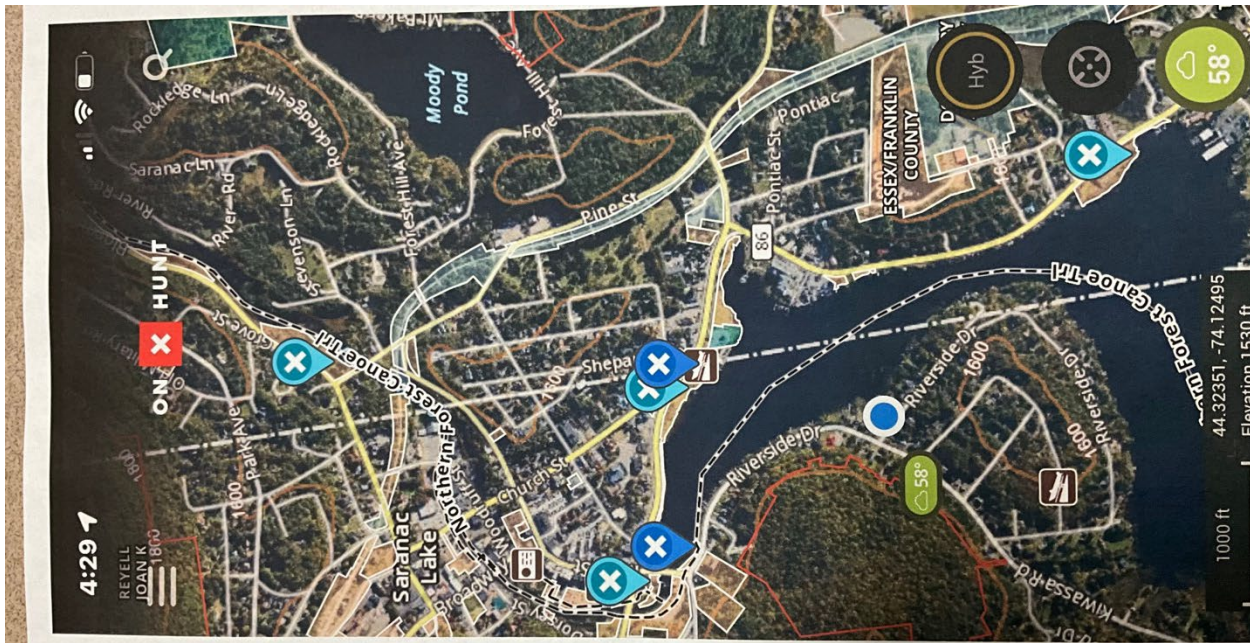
4:29
ONX HUNT
Hyb
58°
Moody Pond
Rockledge Ln
Rockledge Ln
Saranac Ln
River Rd
River Rd
Stevenson Ln
Forest Hill Ave
Forest Hill Ave
Pine St
Pontiac St
Pontiac
ESSEX/FRANKLIN COUNTY
86
Grove St
Park Ave
1600
1800
Northern Forest Canoe Trl
Shepard
Church St
Woodruff St
Saranac Lake
Broadway
Riverside Dr
Riverside Dr
Riverside Dr
1600
1600
Forest Canoe Trl
58°
Kiwassa Rd
REYELL JOAN K
1000 ft
44.32351, -74.12495
Elevation 1530 ft